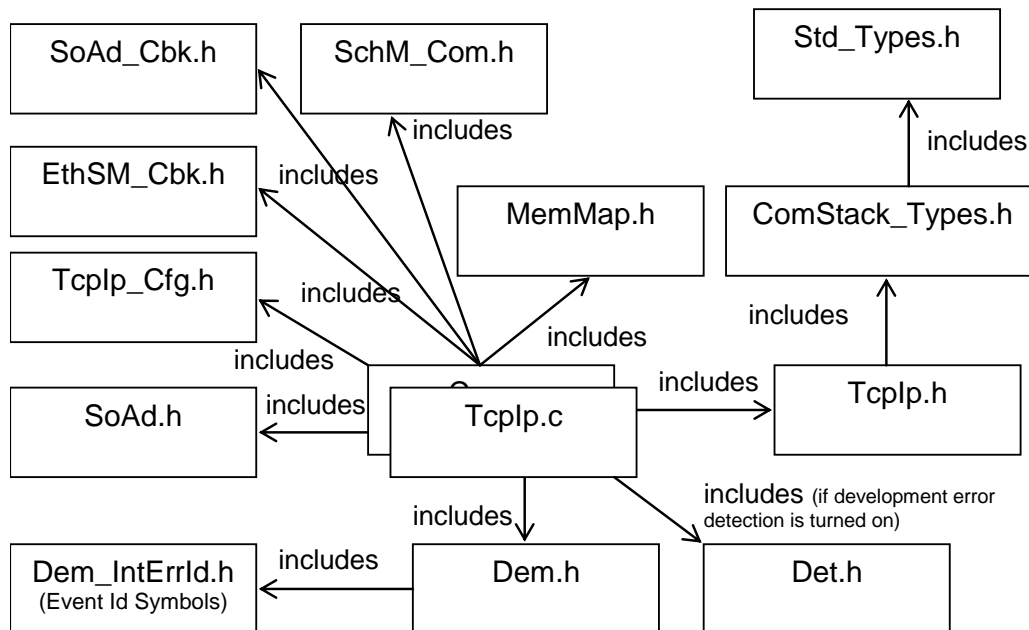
SoAd_Cbk.h

SchM_Com.h

Std_Types.h

includes

includes

EthSM_Cbk.h

includes

MemMap.h

ComStack_Types.h

TcpIp_Cfg.h

includes

includes

includes

includes

includes

SoAd.h

includes

TcpIp.c

TcpIp.h

includes (if development error detection is turned on)

includes

includes

Dem_IntErrId.h
(Event Id Symbols)

Dem.h

Det.h